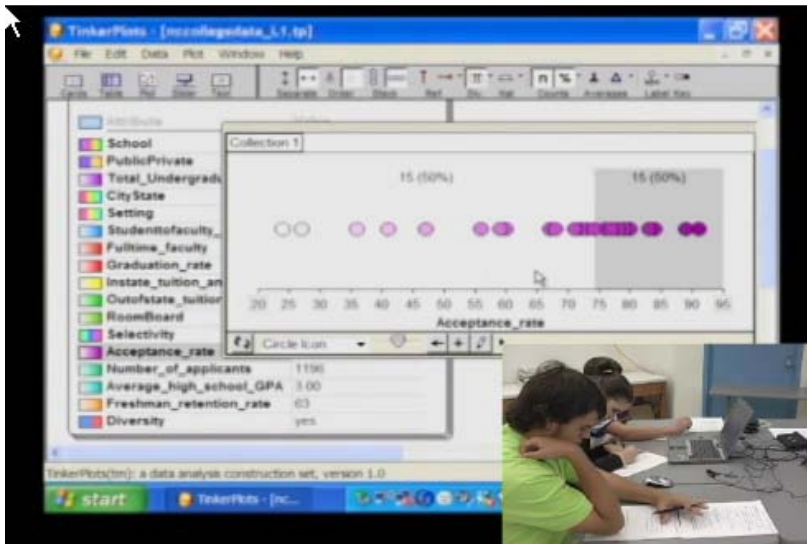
TinkerPlots - [ncollegedata_L1.tp]

File Edit Data Plot Window Help

Cards Table Plot Slider Text

Separate Order Stack Ref Div Hat Counts Averages Label Key

Attribute Value

School

PublicPrivate

Total_Undergradu

CityState

Setting

Studenttofaculty_

Fulltime_faculty

Graduation_rate

Instate_tuition_an

Outofstate_tuition

RoomBoard

Selectivity

Acceptance_rate

Number_of_applicants 1196

Average_high_school_GPA 3.00

Freshman_retention_rate 63

Diversity yes

Collection 1

15 (50%)

15 (50%)

20 25 30 35 40 45 50 55 60 65 70 75 80 85 90 95

Acceptance_rate

Circle Icon

TinkerPlots(tm): a data analysis construction set, version 1.0

start TinkerPlots - [nc...